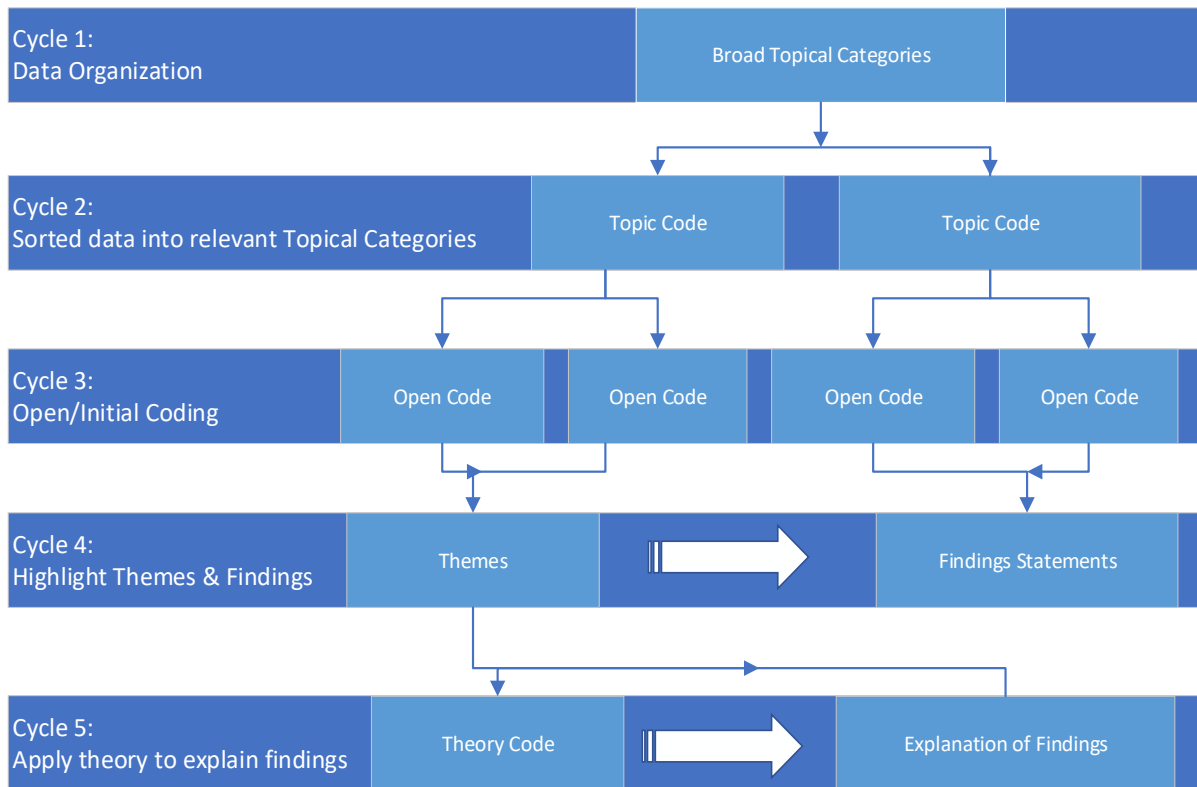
Cycle 1:
Data Organization

Broad Topical Categories

Cycle 2:
Sorted data into relevant Topical Categories

Topic Code

Topic Code

Cycle 3:
Open/Initial Coding

Open Code

Open Code

Open Code

Open Code

Cycle 4:
Highlight Themes & Findings

Themes

Findings Statements

Cycle 5:
Apply theory to explain findings

Theory Code

Explanation of Findings